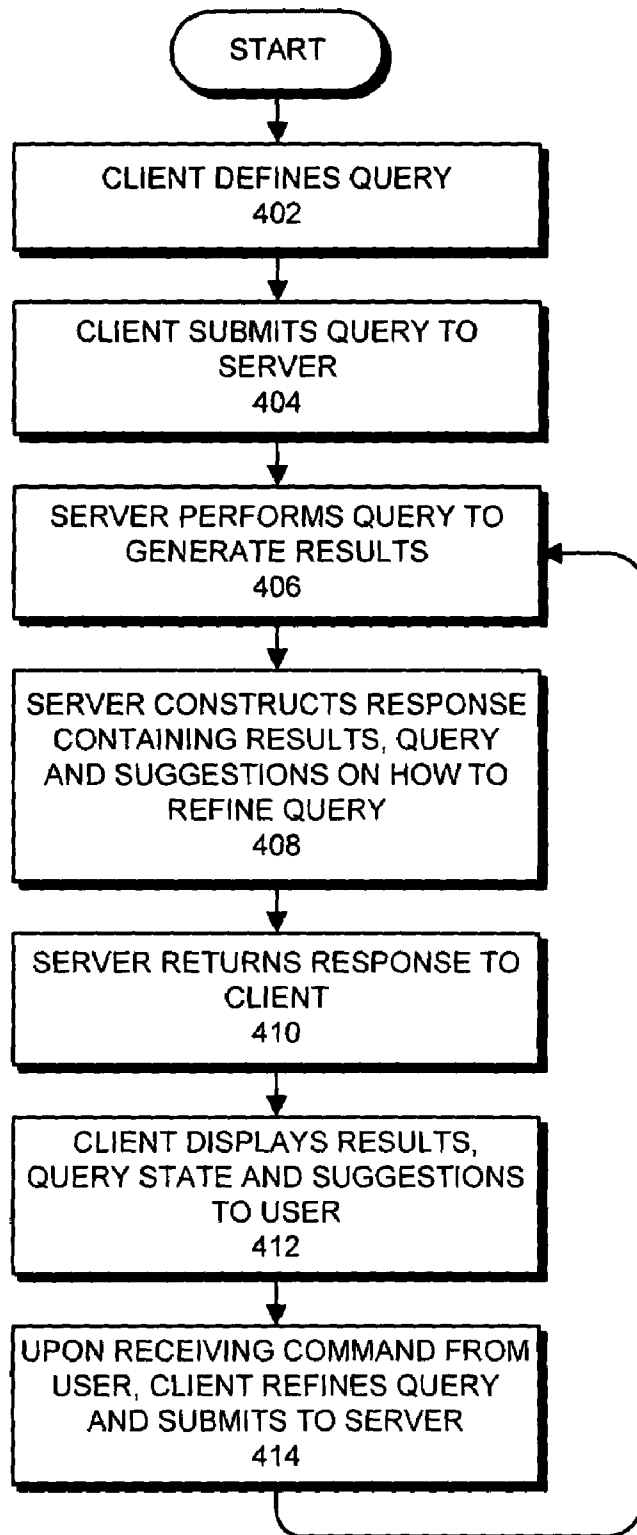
START

CLIENT DEFINES QUERY
402

CLIENT SUBMITS QUERY TO SERVER
404

SERVER PERFORMS QUERY TO GENERATE RESULTS
406

SERVER CONSTRUCTS RESPONSE CONTAINING RESULTS, QUERY AND SUGGESTIONS ON HOW TO REFINE QUERY
408

SERVER RETURNS RESPONSE TO CLIENT
410

CLIENT DISPLAYS RESULTS, QUERY STATE AND SUGGESTIONS TO USER
412

UPON RECEIVING COMMAND FROM USER, CLIENT REFINES QUERY AND SUBMITS TO SERVER
414